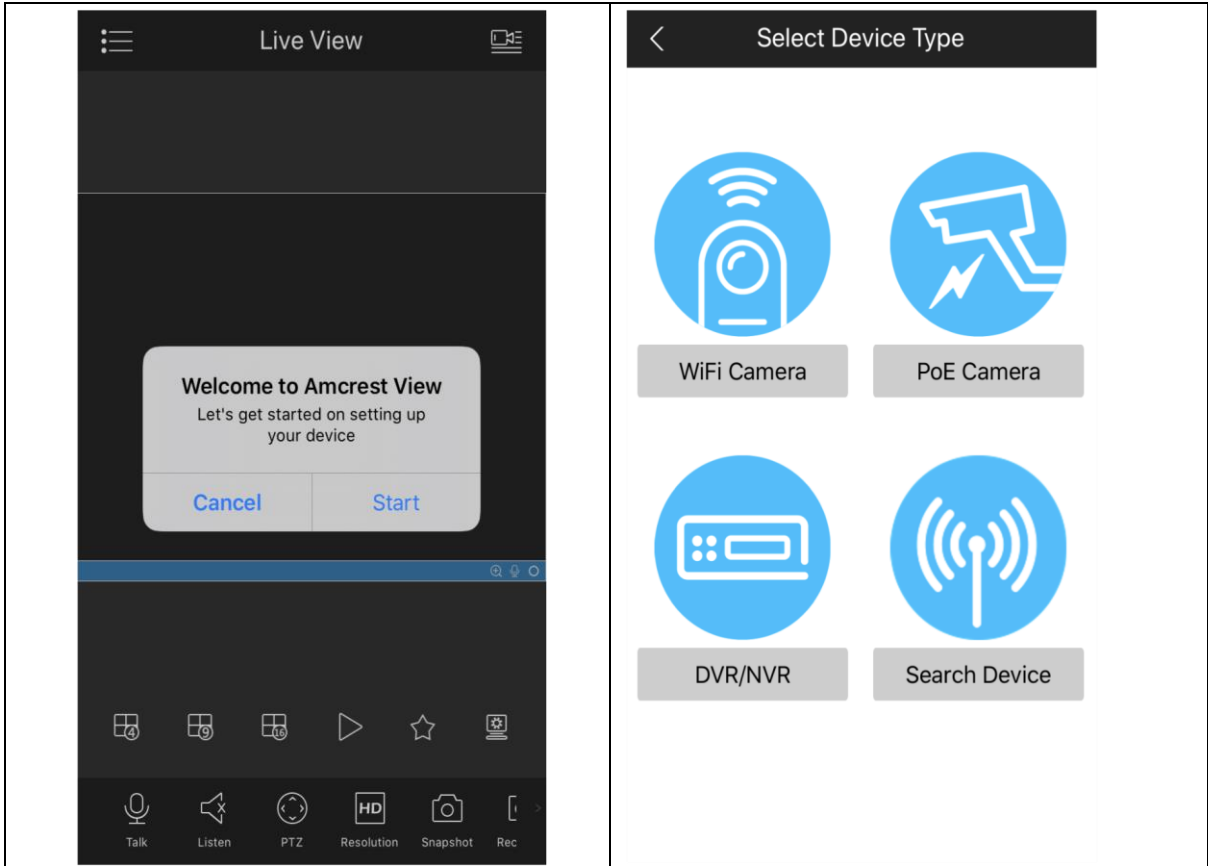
Live View

Welcome to Amcrest View
Let's get started on setting up your device

Cancel Start

4 9 16

HD

Talk Listen PTZ Resolution Snapshot Rec

Select Device Type

WiFi Camera
PoE Camera
DVR/NVR
Search Device